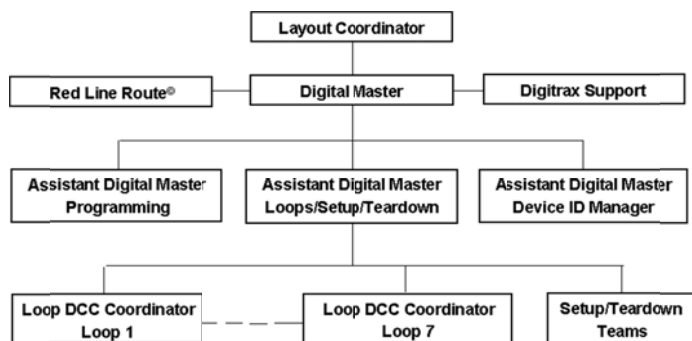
Layout Coordinator

Red Line Route©

Digital Master

Digitrax Support

Assistant Digital Master Programming

Assistant Digital Master Loops/Setup/Teardown

Assistant Digital Master Device ID Manager

Loop DCC Coordinator Loop 1

Loop DCC Coordinator Loop 7

Setup/Teardown Teams